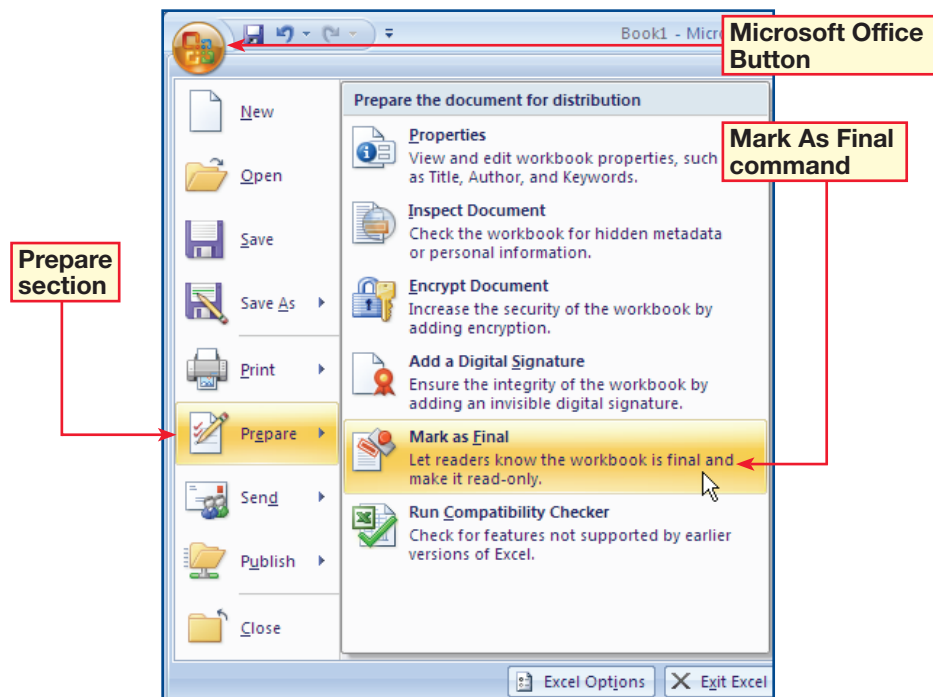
Book1 - Micr

Microsoft Office Button

New

Open

Save

Save As

Print

Prepare

Send

Publish

Close

Prepare section

Prepare the document for distribution

Properties
View and edit workbook properties, such as Title, Author, and Keywords.

Mark As Final command

Inspect Document
Check the workbook for hidden metadata or personal information.

Encrypt Document
Increase the security of the workbook by adding encryption.

Add a Digital Signature
Ensure the integrity of the workbook by adding an invisible digital signature.

Mark as Final
Let readers know the workbook is final and make it read-only.

Run Compatibility Checker
Check for features not supported by earlier versions of Excel.

Excel Options

Exit Excel